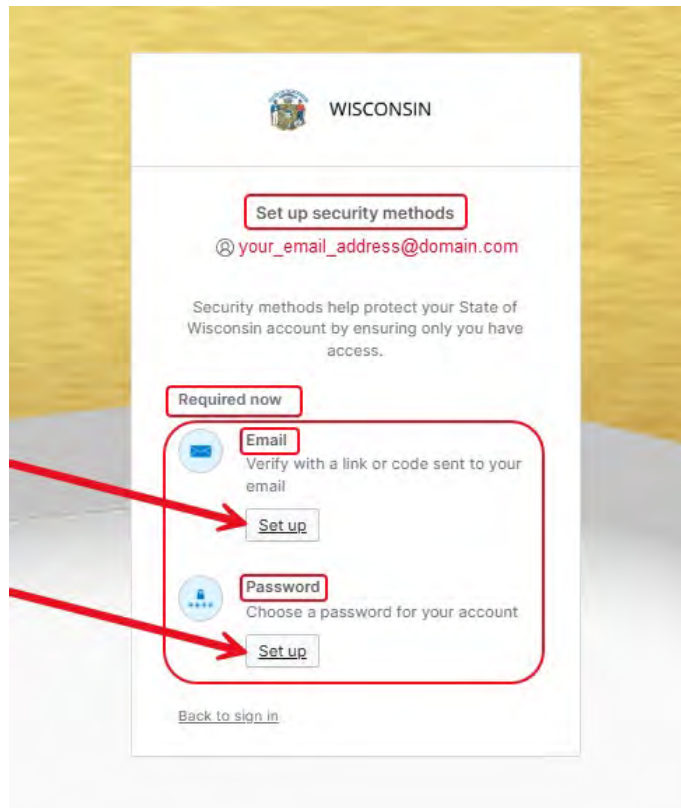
WISCONSIN

Set up security methods

your_email_address@domain.com

Security methods help protect your State of Wisconsin account by ensuring only you have access.

Required now

Email
Verify with a link or code sent to your email

Set up

Password
Choose a password for your account

Set up

Back to sign in